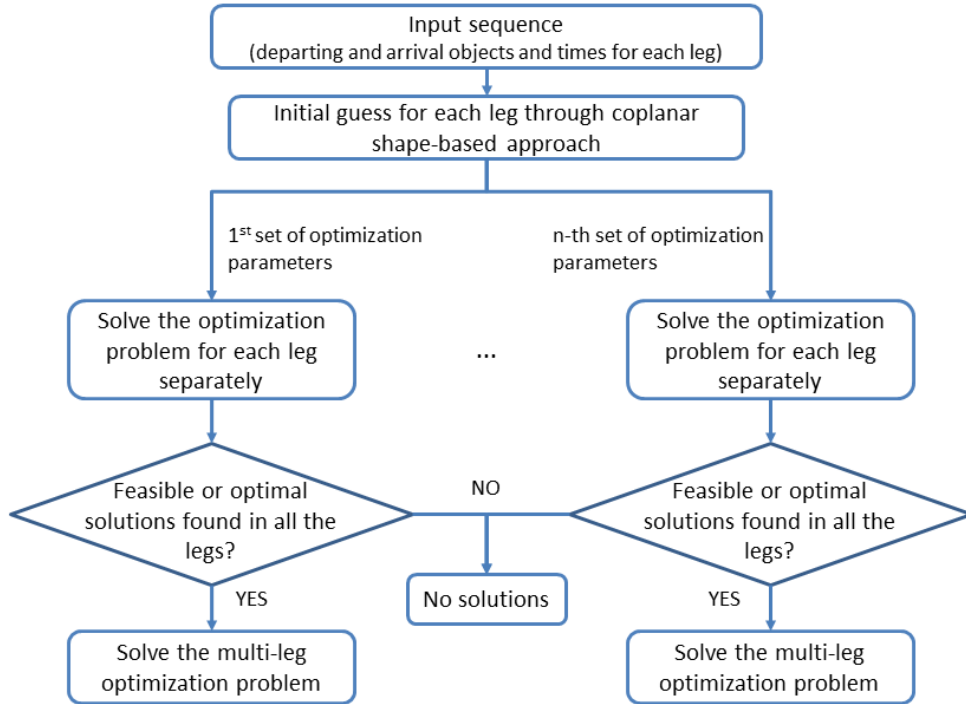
Input sequence
(departing and arrival objects and times for each leg)

Initial guess for each leg through coplanar shape-based approach

1$^{st}$ set of optimization parameters

n-th set of optimization parameters

Solve the optimization problem for each leg separately

...

Solve the optimization problem for each leg separately

Feasible or optimal solutions found in all the legs?

NO

Feasible or optimal solutions found in all the legs?

YES

No solutions

YES

Solve the multi-leg optimization problem

Solve the multi-leg optimization problem